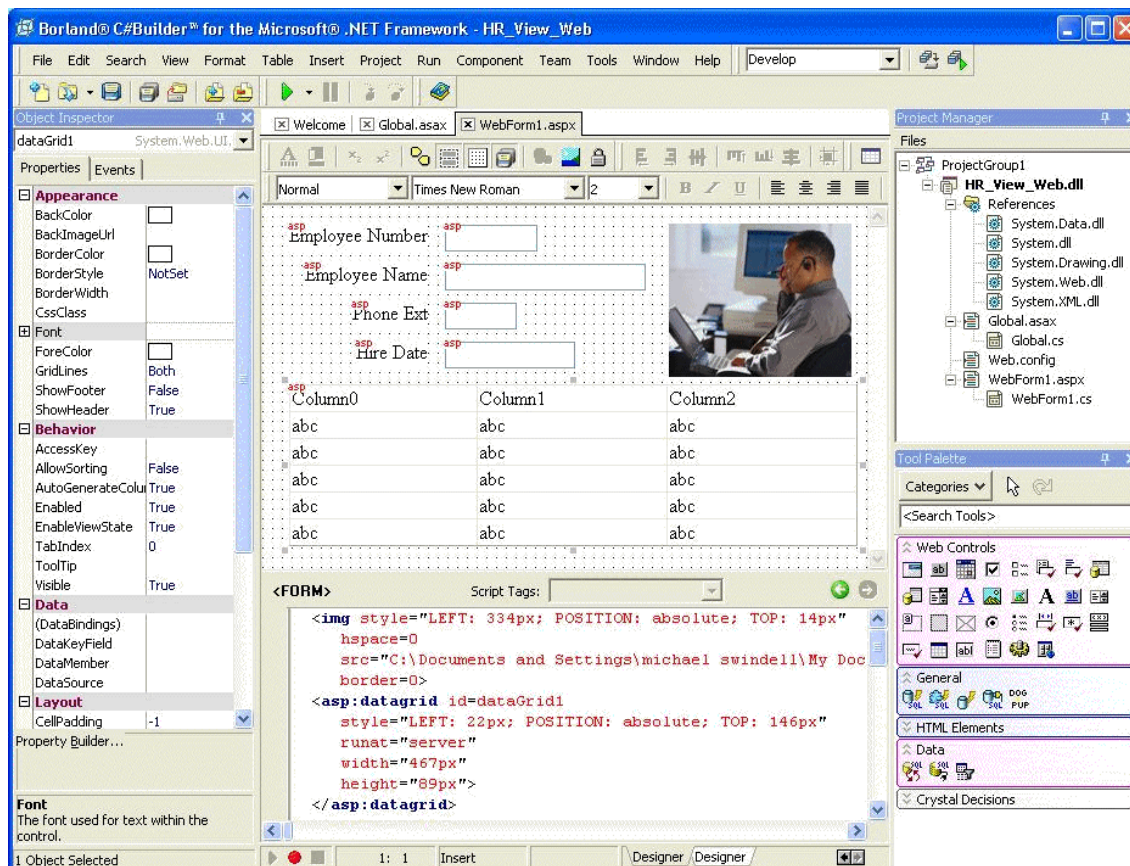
Borland® C#Builder™ for the Microsoft® .NET Framework - HR_View_Web

File Edit Search View Format Table Insert Project Run Component Team Tools Window Help Develop

Object Inspector
dataGrid1 System.Web.UI.
Properties Events

| | |
|---|---|
| **Appearance** | |
| BackColor | |
| BackImageUrl | |
| BorderColor | |
| BorderStyle | NotSet |
| BorderWidth | |
| CssClass | |
| Font | |
| ForeColor | |
| GridLines | Both |
| ShowFooter | False |
| ShowHeader | True |
| **Behavior** | |
| AccessKey | |
| AllowSorting | False |
| AutoGenerateColu | True |
| Enabled | True |
| EnableViewState | True |
| TabIndex | 0 |
| ToolTip | |
| Visible | True |
| **Data** | |
| (DataBindings) | |
| DataKeyField | |
| DataMember | |
| DataSource | |
| **Layout** | |
| CellPadding | -1 |

Property Builder...

**Font**
The font used for text within the control.

1 Object Selected

Welcome Global.asax WebForm1.aspx

Normal Times New Roman 2

asp Employee Number asp
asp Employee Name asp
asp Phone Ext asp
asp Hire Date asp

asp
| Column0 | Column1 | Column2 |
|---|---|---|
| abc | abc | abc |
| abc | abc | abc |
| abc | abc | abc |
| abc | abc | abc |
| abc | abc | abc |

<FORM> Script Tags:

<img style="LEFT: 334px; POSITION: absolute; TOP: 14px"
hspace=0
src="C:\Documents and Settings\michael swindell\My Doc
border=0>
<asp:datagrid id=dataGrid1
style="LEFT: 22px; POSITION: absolute; TOP: 146px"
runat="server"
width="467px"
height="89px">
</asp:datagrid>

1: 1 Insert Designer Designer

Project Manager
Files
ProjectGroup1
HR_View_Web.dll
References
System.Data.dll
System.dll
System.Drawing.dll
System.Web.dll
System.XML.dll
Global.asax
Global.cs
Web.config
WebForm1.aspx
WebForm1.cs

Tool Palette
Categories
<Search Tools>
Web Controls
General
HTML Elements
Data
Crystal Decisions